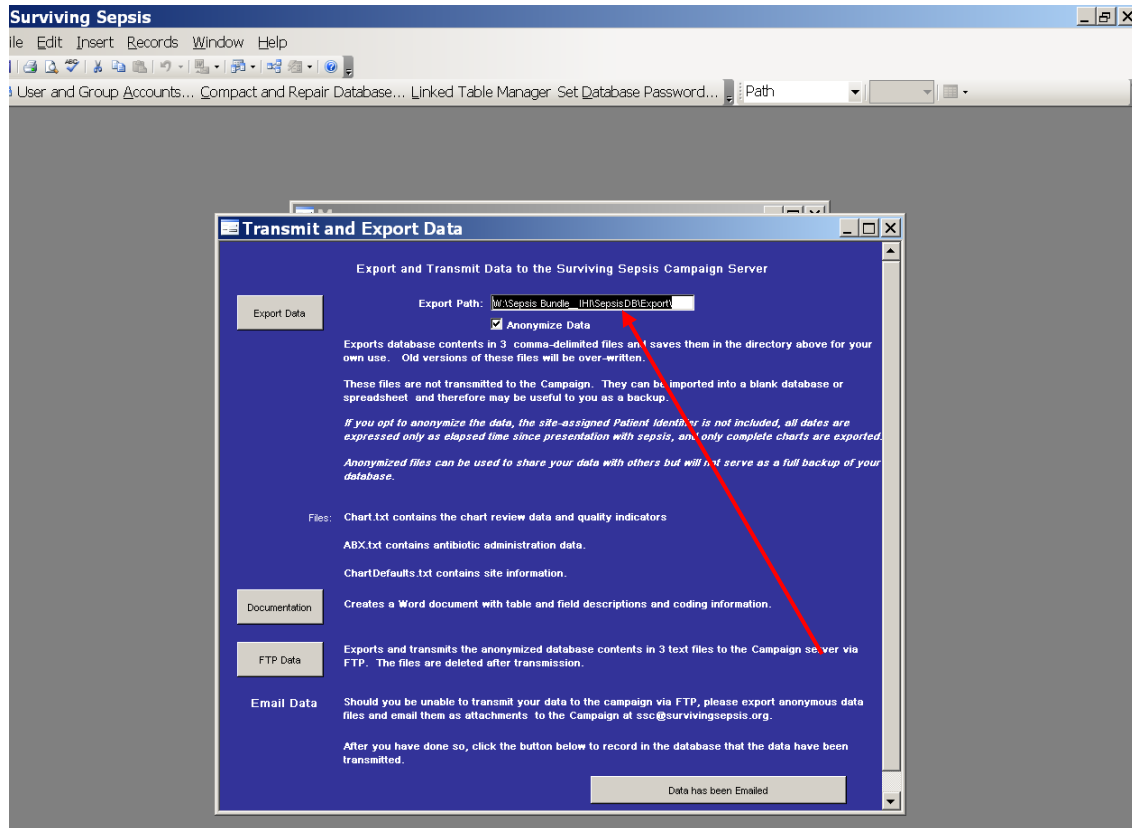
Surviving Sepsis

ile Edit Insert Records Window Help

User and Group Accounts... Compact and Repair Database... Linked Table Manager Set Database Password... Path

Transmit and Export Data

Export and Transmit Data to the Surviving Sepsis Campaign Server

Export Data

Export Path: W:\Sepsis Bundle__IHI\SepsisDB\Export\

Anonymize Data

Exports database contents in 3 comma-delimited files and saves them in the directory above for your own use. Old versions of these files will be over-written.

These files are not transmitted to the Campaign. They can be imported into a blank database or spreadsheet and therefore may be useful to you as a backup.

If you opt to anonymize the data, the site-assigned Patient Identifier is not included, all dates are expressed only as elapsed time since presentation with sepsis, and only complete charts are exported.

Anonymized files can be used to share your data with others but will not serve as a full backup of your database.

Files: Chart.txt contains the chart review data and quality indicators

ABX.txt contains antibiotic administration data.

ChartDefaults.txt contains site information.

Documentation

Creates a Word document with table and field descriptions and coding information.

FTP Data

Exports and transmits the anonymized database contents in 3 text files to the Campaign server via FTP. The files are deleted after transmission.

Email Data

Should you be unable to transmit your data to the campaign via FTP, please export anonymous data files and email them as attachments to the Campaign at ssc@survivingsepsis.org.

After you have done so, click the button below to record in the database that the data have been transmitted.

Data has been Emailed